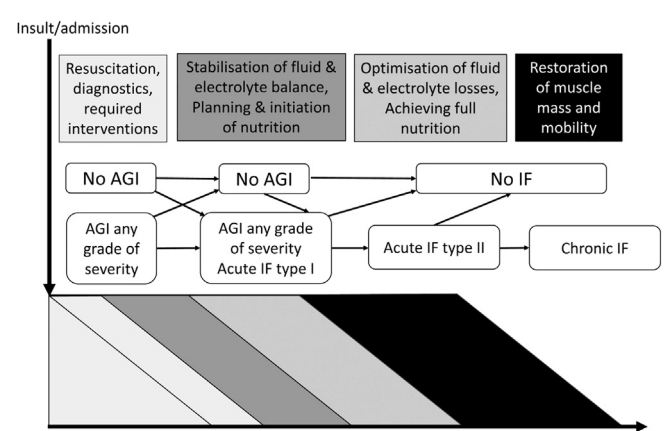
Insult/admission

Resuscitation, diagnostics, required interventions

Stabilisation of fluid & electrolyte balance, Planning & initiation of nutrition

Optimisation of fluid & electrolyte losses, Achieving full nutrition

Restoration of muscle mass and mobility

No AGI

No AGI

No IF

AGI any grade of severity

AGI any grade of severity Acute IF type I

Acute IF type II

Chronic IF